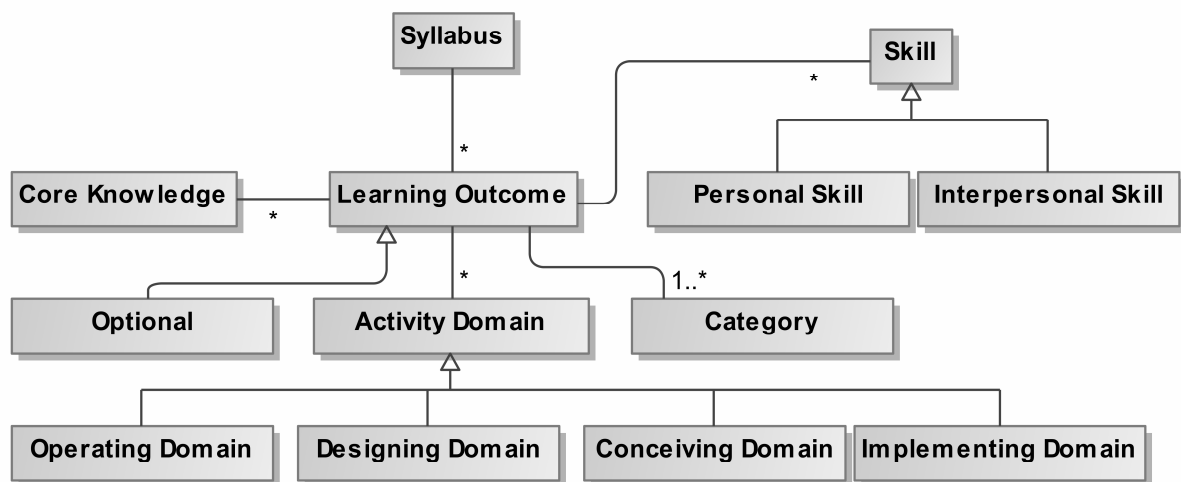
Syllabus

Skill

*

*

Core Knowledge

*

Learning Outcome

Personal Skill

Interpersonal Skill

*

1..*

Optional

Activity Domain

Category

Operating Domain

Designing Domain

Conceiving Domain

Implementing Domain